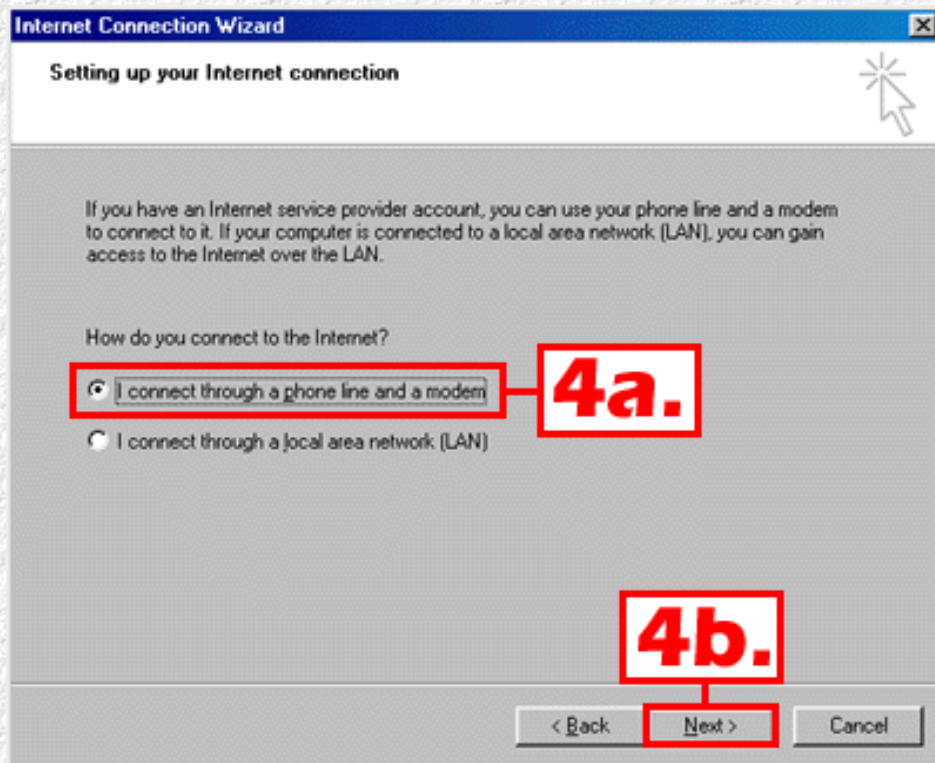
Internet Connection Wizard

Setting up your Internet connection

If you have an Internet service provider account, you can use your phone line and a modem to connect to it. If your computer is connected to a local area network (LAN), you can gain access to the Internet over the LAN.

How do you connect to the Internet?

I connect through a phone line and a modem

4a.

I connect through a local area network (LAN)

4b.

< Back

Next >

Cancel